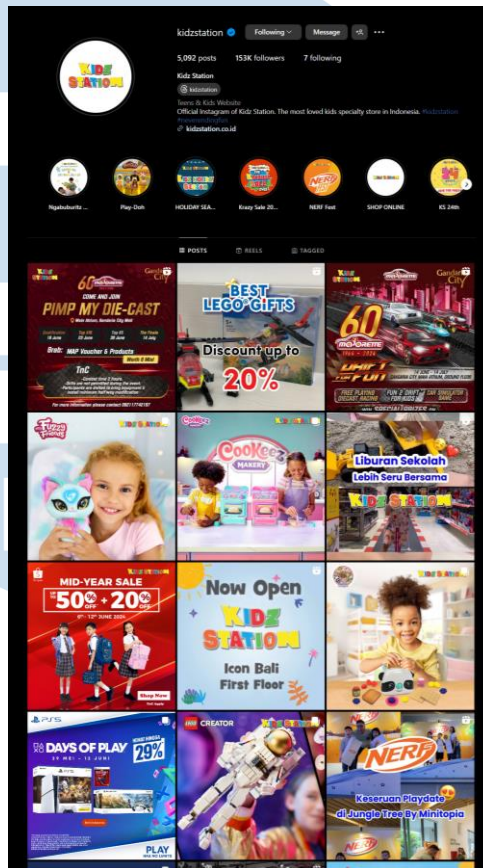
kidzstation Following Message

5,092 posts 153K followers 7 following

Kidz Station

kidzstation

Teens & Kids Website

Official Instagram of Kidz Station. The most loved kids specialty store in Indonesia. #kidzstation

kidzstation.co.id

Ngabuburitz ... Play-Doh HOLIDAY SEA... Krazy Sale 20... NERF Fest SHOP ONLINE KS 24th

POSTS REELS TAGGED

KIDZ STATION Gandaria City

60

COME AND JOIN

PIMP MY DIE-CAST

Brain: MAP Voucher & Products

TnC

BEST LEGO GIFTS

Discount up to 20%

KIDZ STATION Gandaria City

60 MAJORETTE 1964 - 2024

Liburan Sekolah Lebih Seru Bersama KIDZ STATION

Cookeez MAKERY

KIDZ STATION

MID-YEAR SALE

UP TO 50% OFF + 20% OFF

Shop Now

Now Open KIDZ STATION Icon Bali First Floor

PS5

DAYS OF PLAY 29%

PLAY

LEGO CREATOR

NERF

Keseruan Playdate di Jungle Tree By Minitopia